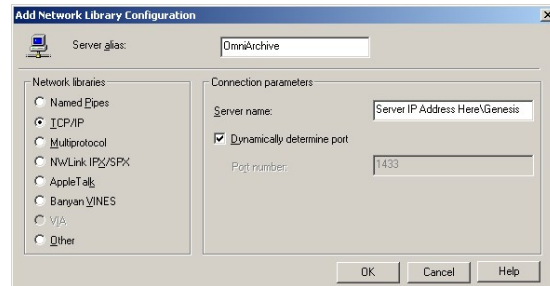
Add Network Library Configuration

Server alias: OmniArchive

Network libraries
Named Pipes
TCP/IP
Multiprotocol
NWLink IPX/SPX
AppleTalk
Banyan VINES
VIA
Other

Connection parameters
Server name: Server IP Address Here\Genesis
Dynamically determine port
Port number: 1433

OK
Cancel
Help